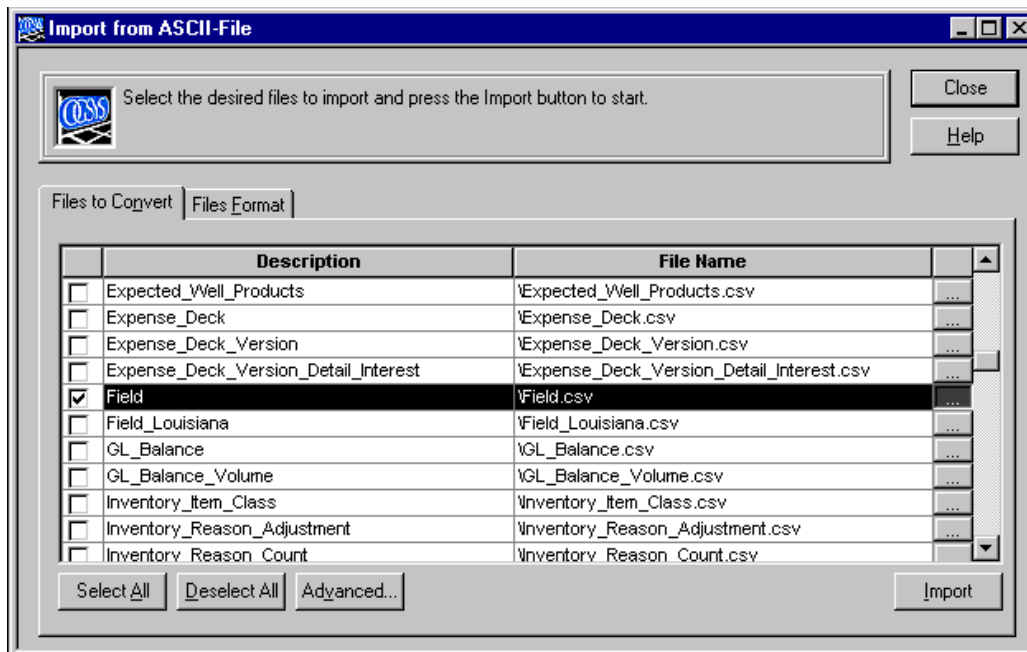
Import from ASCII-File

Select the desired files to import and press the Import button to start.

Close

Help

Files to Convert | Files Format

| | Description | File Name | |
|---|---|---|---|
| ☐ | Expected_Well_Products | \Expected_Well_Products.csv | ... |
| ☐ | Expense_Deck | \Expense_Deck.csv | ... |
| ☐ | Expense_Deck_Version | \Expense_Deck_Version.csv | ... |
| ☐ | Expense_Deck_Version_Detail_Interest | \Expense_Deck_Version_Detail_Interest.csv | ... |
| ☑ | Field | \Field.csv | ... |
| ☐ | Field_Louisiana | \Field_Louisiana.csv | ... |
| ☐ | GL_Balance | \GL_Balance.csv | ... |
| ☐ | GL_Balance_Volume | \GL_Balance_Volume.csv | ... |
| ☐ | Inventory_Item_Class | \Inventory_Item_Class.csv | ... |
| ☐ | Inventory_Reason_Adjustment | \Inventory_Reason_Adjustment.csv | ... |
| ☐ | Inventory_Reason_Count | \Inventory_Reason_Count.csv | ... |

Select All | Deselect All | Advanced... | Import